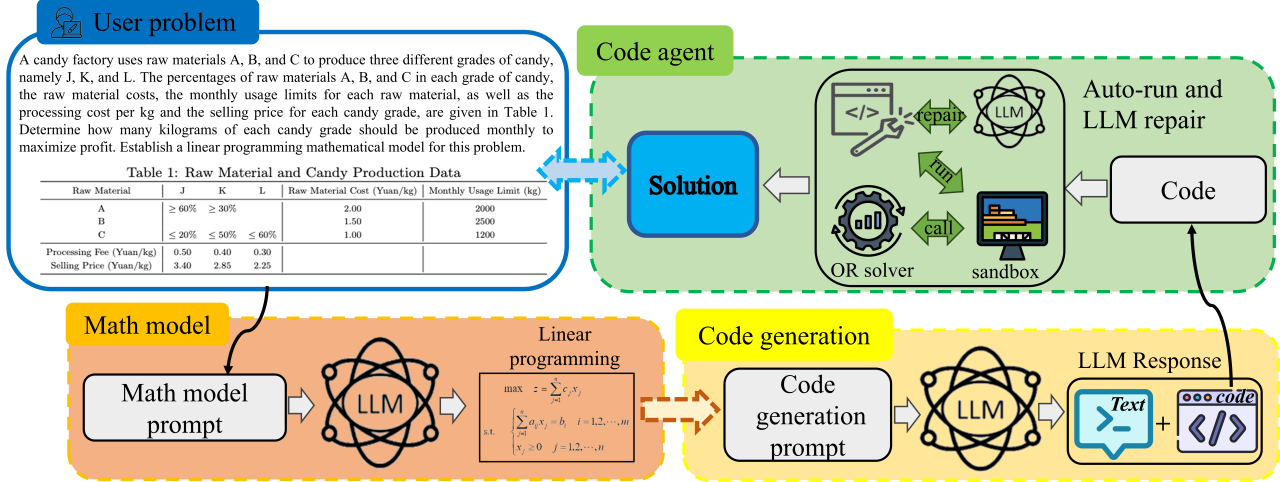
User problem

A candy factory uses raw materials A, B, and C to produce three different grades of candy, namely J, K, and L. The percentages of raw materials A, B, and C in each grade of candy, the raw material costs, the monthly usage limits for each raw material, as well as the processing cost per kg and the selling price for each candy grade, are given in Table 1. Determine how many kilograms of each candy grade should be produced monthly to maximize profit. Establish a linear programming mathematical model for this problem.

Table 1: Raw Material and Candy Production Data

| Raw Material | J | K | L | Raw Material Cost (Yuan/kg) | Monthly Usage Limit (kg) |
|---|---|---|---|---|---|
| A | $\geq 60\%$ | $\geq 30\%$ | | 2.00 | 2000 |
| B | | | | 1.50 | 2500 |
| C | $\leq 20\%$ | $\leq 50\%$ | $\leq 60\%$ | 1.00 | 1200 |
| Processing Fee (Yuan/kg) | 0.50 | 0.40 | 0.30 | | |
| Selling Price (Yuan/kg) | 3.40 | 2.85 | 2.25 | | |

Code agent

Auto-run and LLM repair

Solution

repair

LLM

run

call

OR solver

sandbox

Code

Math model

Math model prompt

LLM

Linear programming

max $z=\sum_{j=1}^{n}c_jx_j$

s.t. $\begin{cases}\sum_{j=1}^{n}a_{ij}x_j=b_i & i=1,2,\cdots,m\\ x_j\geq 0 & j=1,2,\cdots,n\end{cases}$

Code generation

Code generation prompt

LLM

LLM Response

Text

+

code